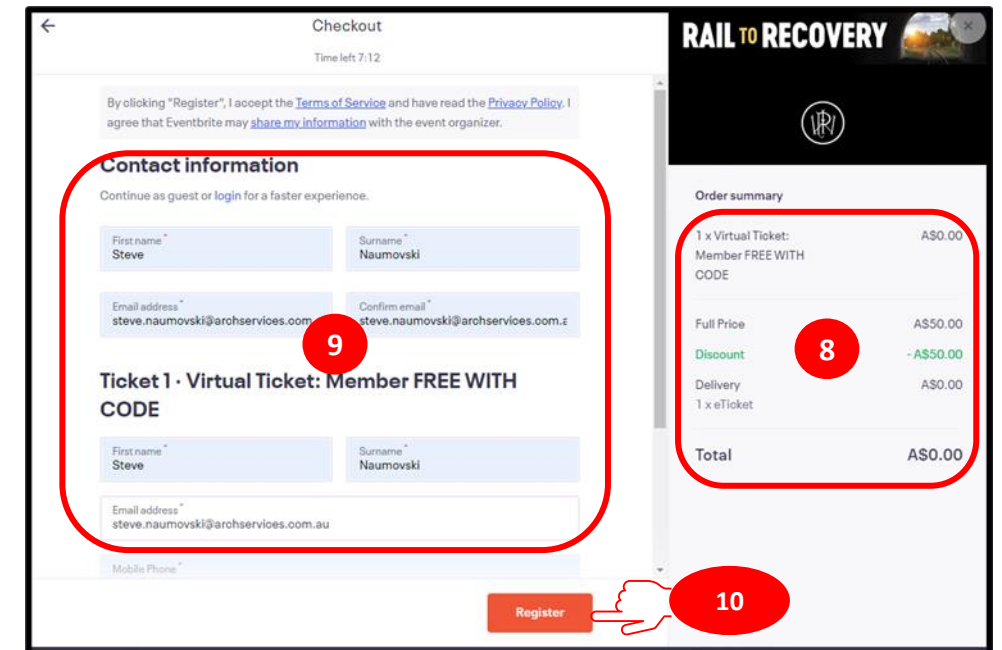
←

Checkout

Time left 7:12

By clicking "Register", I accept the Terms of Service and have read the Privacy Policy. I agree that Eventbrite may share my information with the event organizer.

Contact information

Continue as guest or login for a faster experience.

First name *
Steve

Surname *
Naumovski

Email address *
steve.naumovski@archservices.com

Confirm email *
steve.naumovski@archservices.com.a

9

Ticket 1 · Virtual Ticket: Member FREE WITH CODE

First name *
Steve

Surname *
Naumovski

Email address *
steve.naumovski@archservices.com.au

Mobile Phone *

Register

10

RAIL TO RECOVERY

×

Order summary

| | |
|---|---|
| 1 x Virtual Ticket: Member FREE WITH CODE | A\$0.00 |
| Full Price | A\$50.00 |
| Discount | - A\$50.00 |
| Delivery 1 x eTicket | A\$0.00 |
| Total | A\$0.00 |

8